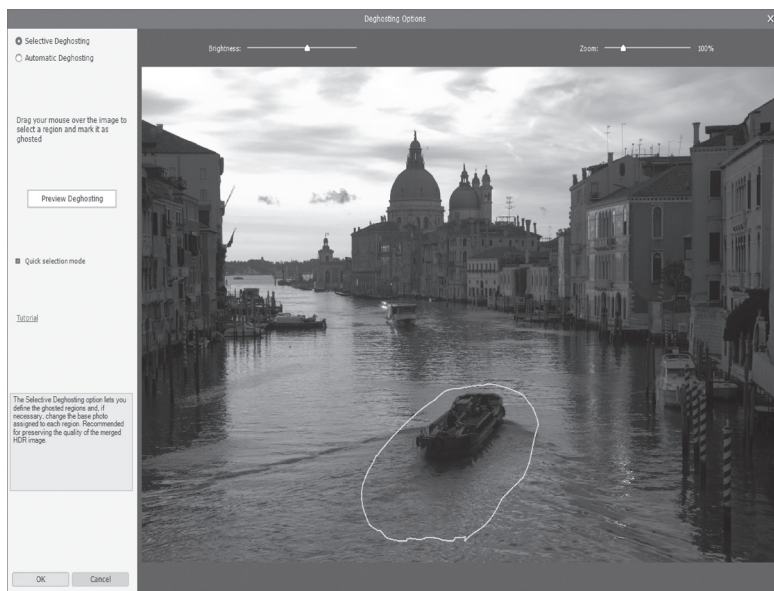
Deghosting Options

Selective Deghosting
Automatic Deghosting

Brightness:

Zoom:

100%

Drag your mouse over the image to select a region and mark it as ghosted

Preview Deghosting

Quick selection mode

Tutorial

The Selective Deghosting option lets you define the ghosted regions and, if necessary, change the base photo assigned to each region. Recommended for preserving the quality of the merged HDR image.

OK

Cancel